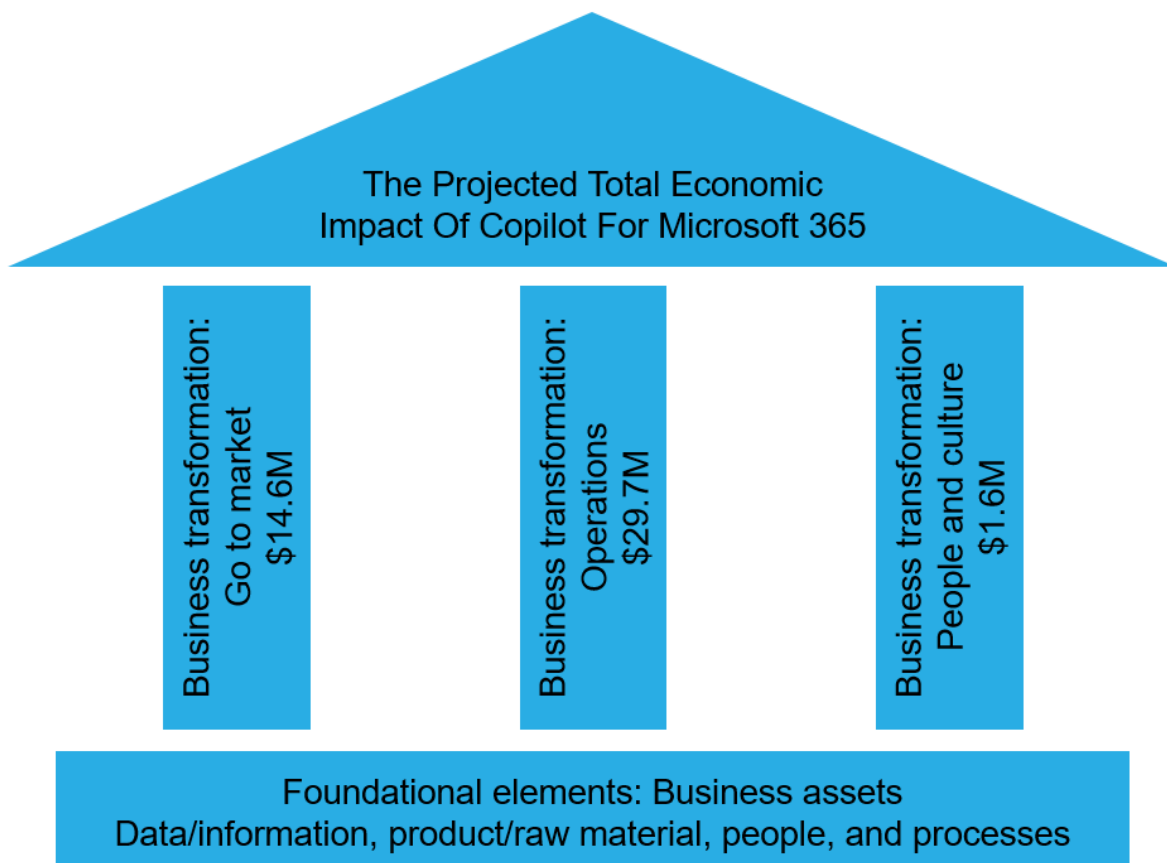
The Projected Total Economic Impact Of Copilot For Microsoft 365

Business transformation: Go to market $14.6M

Business transformation: Operations $29.7M

Business transformation: People and culture $1.6M

Foundational elements: Business assets
Data/information, product/raw material, people, and processes